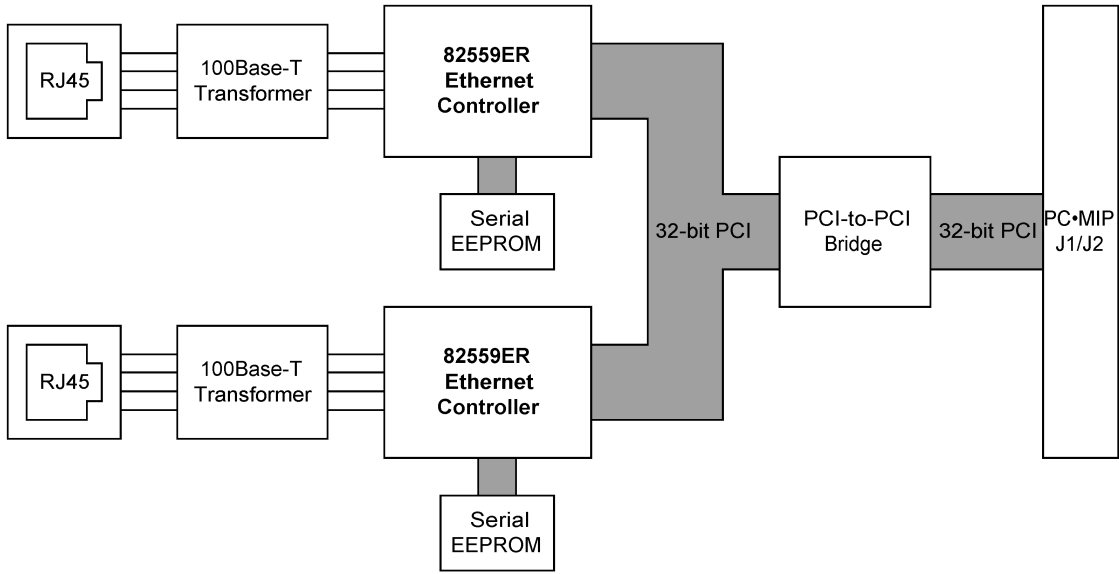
RJ45

100Base-T Transformer

82559ER Ethernet Controller

Serial EEPROM

32-bit PCI

PCI-to-PCI Bridge

32-bit PCI

PC•MIP J1/J2

RJ45

100Base-T Transformer

82559ER Ethernet Controller

Serial EEPROM